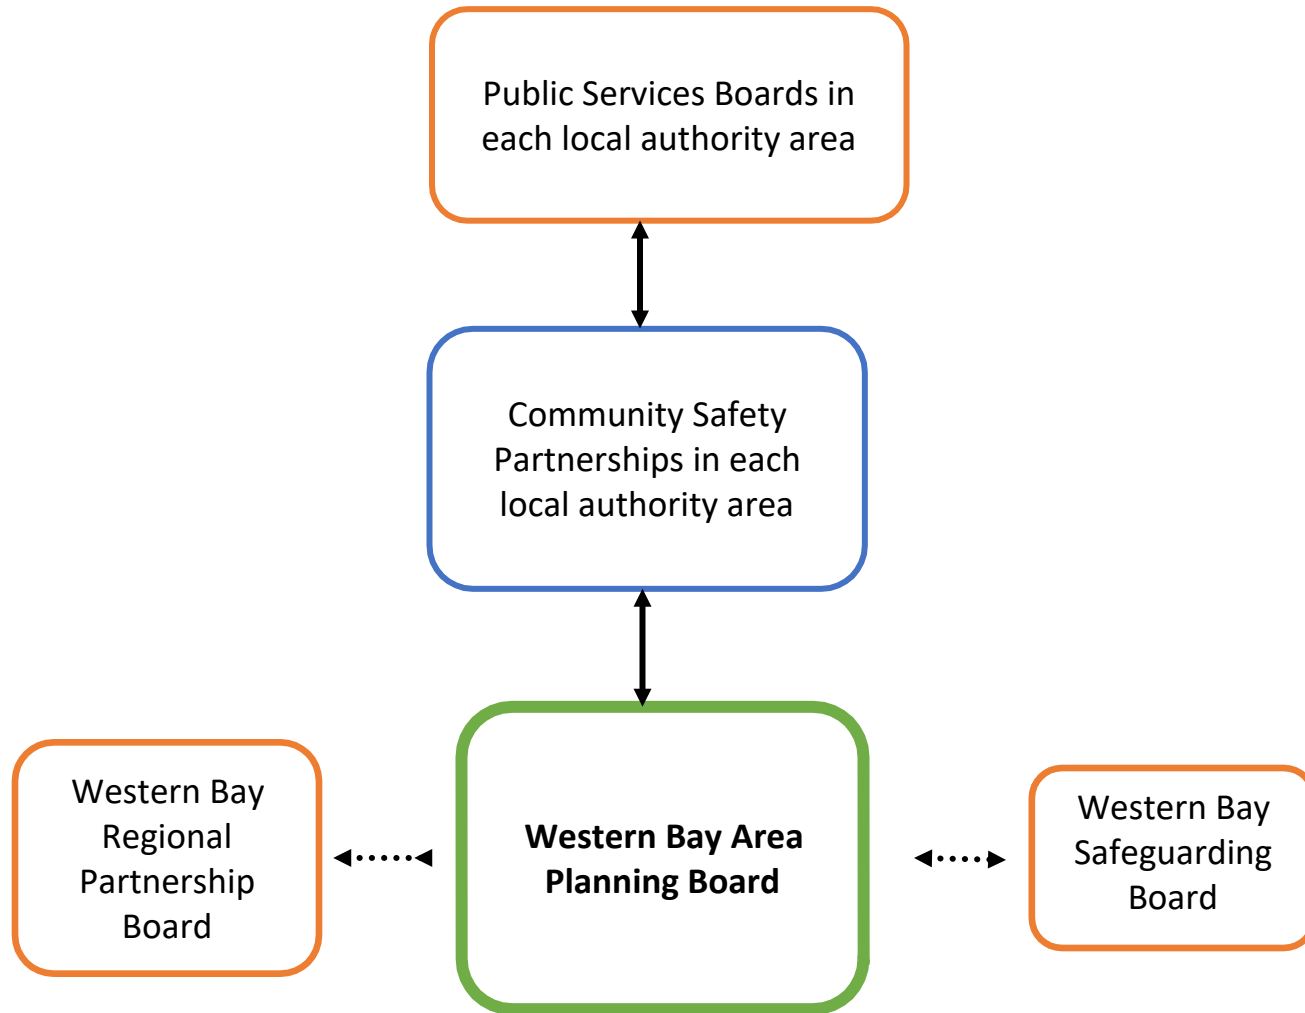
Public Services Boards in each local authority area

Community Safety Partnerships in each local authority area

Western Bay Regional Partnership Board

**Western Bay Area Planning Board**

Western Bay Safeguarding Board